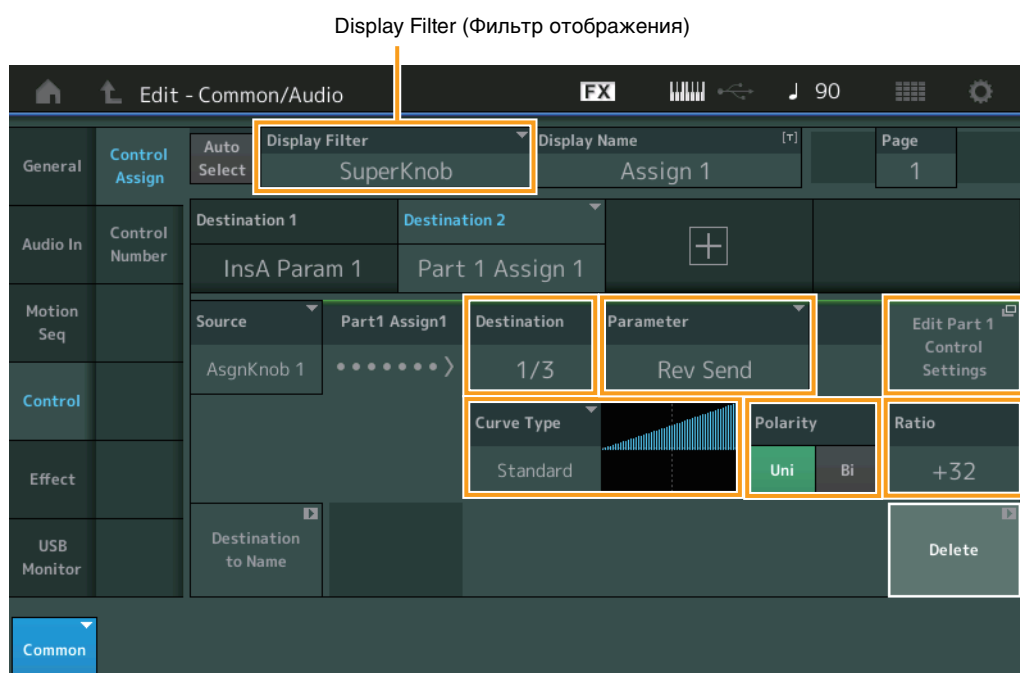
Display Filter (Фильтр отображения)

Edit - Common/Audio

FX

♩ 90

General

Control Assign

Auto Select

Display Filter

SuperKnob

Display Name

[T]

Assign 1

Page

1

Audio In

Control Number

Destination 1

InsA Param 1

Destination 2

Part 1 Assign 1

+

Motion Seq

Source

AsgnKnob 1

Part1 Assign1

Destination

1/3

Parameter

Rev Send

Edit Part 1 Control Settings

Control

Curve Type

Standard

Polarity

Uni

Bi

Ratio

+32

Effect

USB Monitor

Destination to Name

Delete

Common